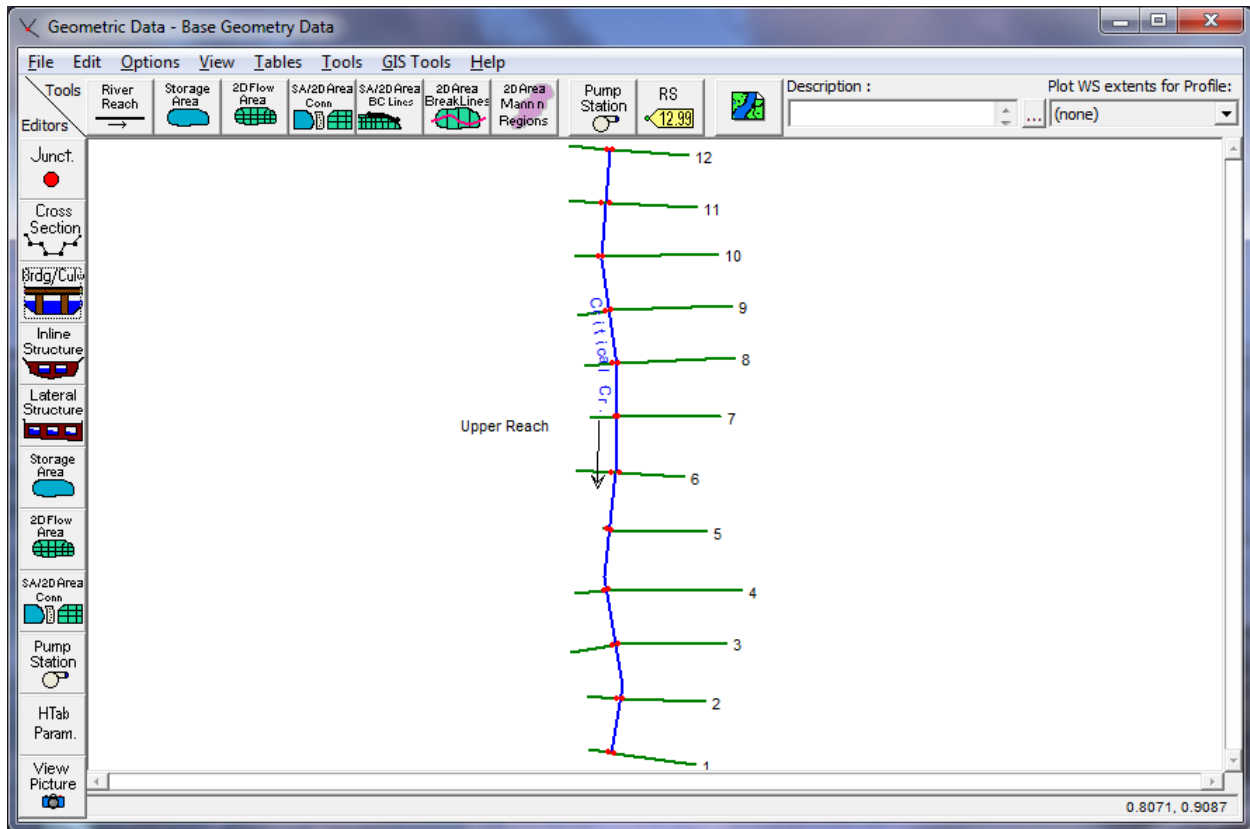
Geometric Data - Base Geometry Data

File Edit Options View Tables Tools GIS Tools Help

Tools
Editors

River Reach

Storage Area

2D Flow Area

SA/2D Area Conn

SA/2D Area BC Lines

2D Area BreakLines

2D Area Mann n Regions

Pump Station

RS 12.99

Description :

Plot WS extents for Profile:

(none)

Junct.

Cross Section

Brdg/Culv

Inline Structure

Lateral Structure

Storage Area

2D Flow Area

SA/2D Area Conn

Pump Station

HTab Param.

View Picture

12

11

10

9

8

7

6

5

4

3

2

1

Critical Cr.

Upper Reach

0.8071, 0.9087